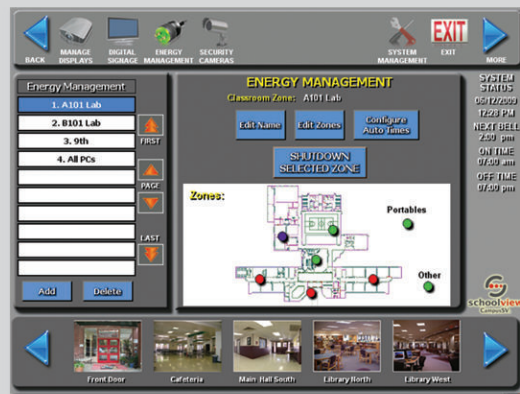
BACK

MANAGE DISPLAYS

DIGITAL SIGNAGE

ENERGY MANAGEMENT

SECURITY CAMERAS

SYSTEM MANAGEMENT

EXIT

EXIT

MORE

Energy Management

1. A101 Lab

2. B101 Lab

3. 9th

4. All PCs

FIRST

PAGE

LAST

Add

Delete

ENERGY MANAGEMENT

Classroom Zone: A101 Lab

Edit Name

Edit Zones

Configure Auto Times

SHUTDOWN SELECTED ZONE

Zones:

Portables

Other

SYSTEM STATUS

06/12/2009

12:28 PM

NEXT BELL

2:50 pm

ON TIME

07:00 am

OFF TIME

07:00 pm

schoolview

CampusSV

Front Door

Cafeteria

Main Hall South

Library North

Library West